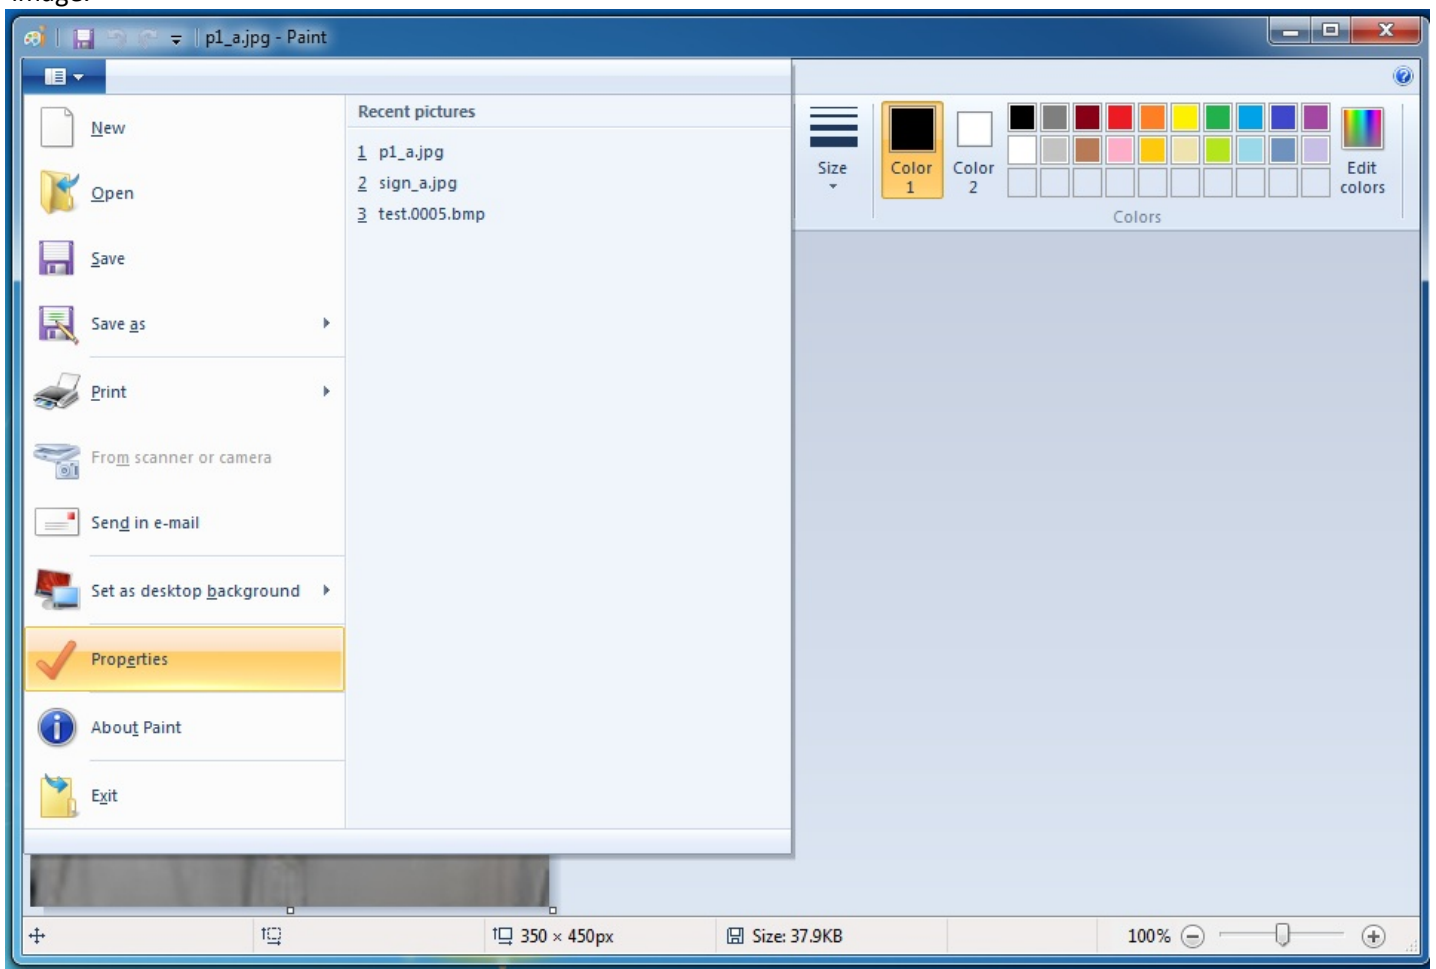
p1_a.jpg - Paint

New
Open
Save
Save as
Print
From scanner or camera
Send in e-mail
Set as desktop background
Properties
About Paint
Exit

Recent pictures
1 p1_a.jpg
2 sign_a.jpg
3 test.0005.bmp

Size
Color 1
Color 2
Edit colors
Colors

350 × 450px
Size: 37.9KB
100%